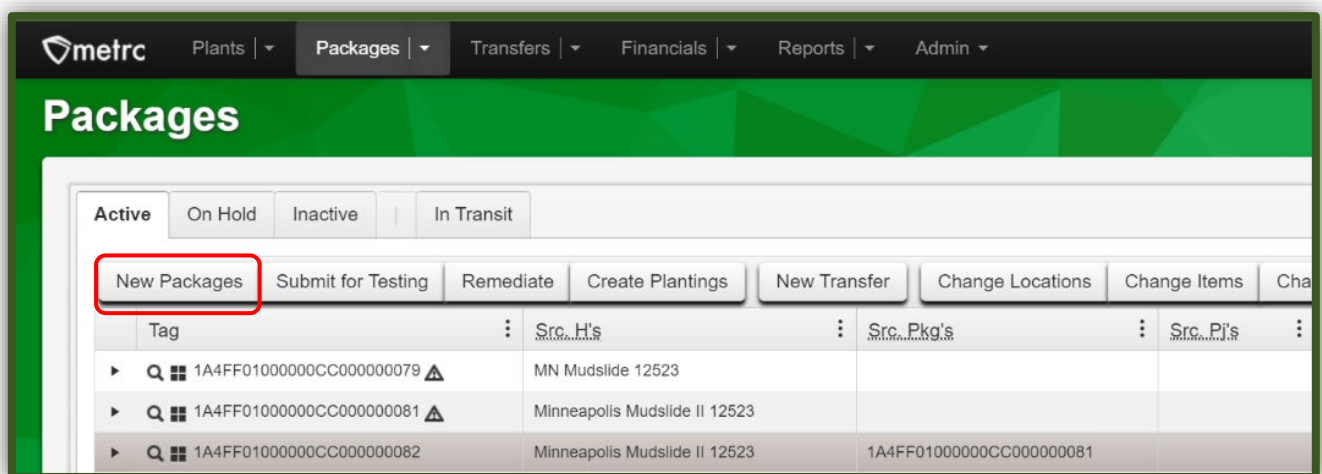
metrc Plants | Packages | Transfers | Financials | Reports | Admin

Packages

Active | On Hold | Inactive | In Transit

New Packages | Submit for Testing | Remediate | Create Plantings | New Transfer | Change Locations | Change Items | Cha

| Tag | Src. H's | Src. Pkg's | Src. Pj's |
|---|---|---|---|
| 1A4FF01000000CC000000079 | MN Mudslide 12523 | | |
| 1A4FF01000000CC000000081 | Minneapolis Mudslide II 12523 | | |
| 1A4FF01000000CC000000082 | Minneapolis Mudslide II 12523 | 1A4FF01000000CC000000081 | |